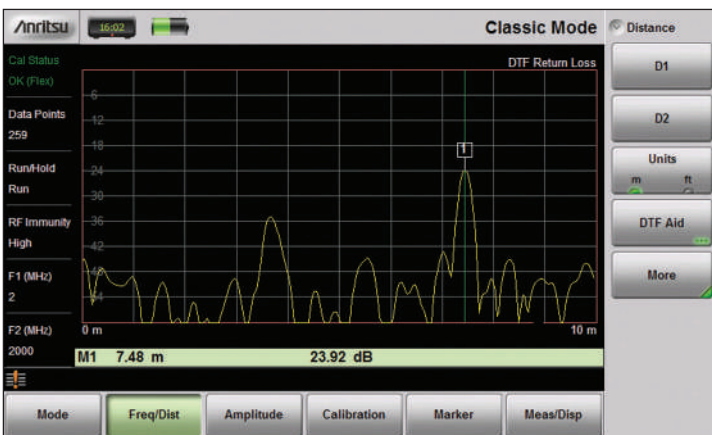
/inritsu 16:02

Classic Mode

Distance

Cal Status
OK (Flex)

Data Points
259

Run/Hold
Run

RF Immunity
High

F1 (MHz)
2

F2 (MHz)
2000

DTF Return Loss

6
12
18
24
30
36
42
48
54

1

0 m
10 m

M1 7.48 m 23.92 dB

D1

D2

Units
m ft

DTF Aid

More

Mode
Freq/Dist
Amplitude
Calibration
Marker
Meas/Disp